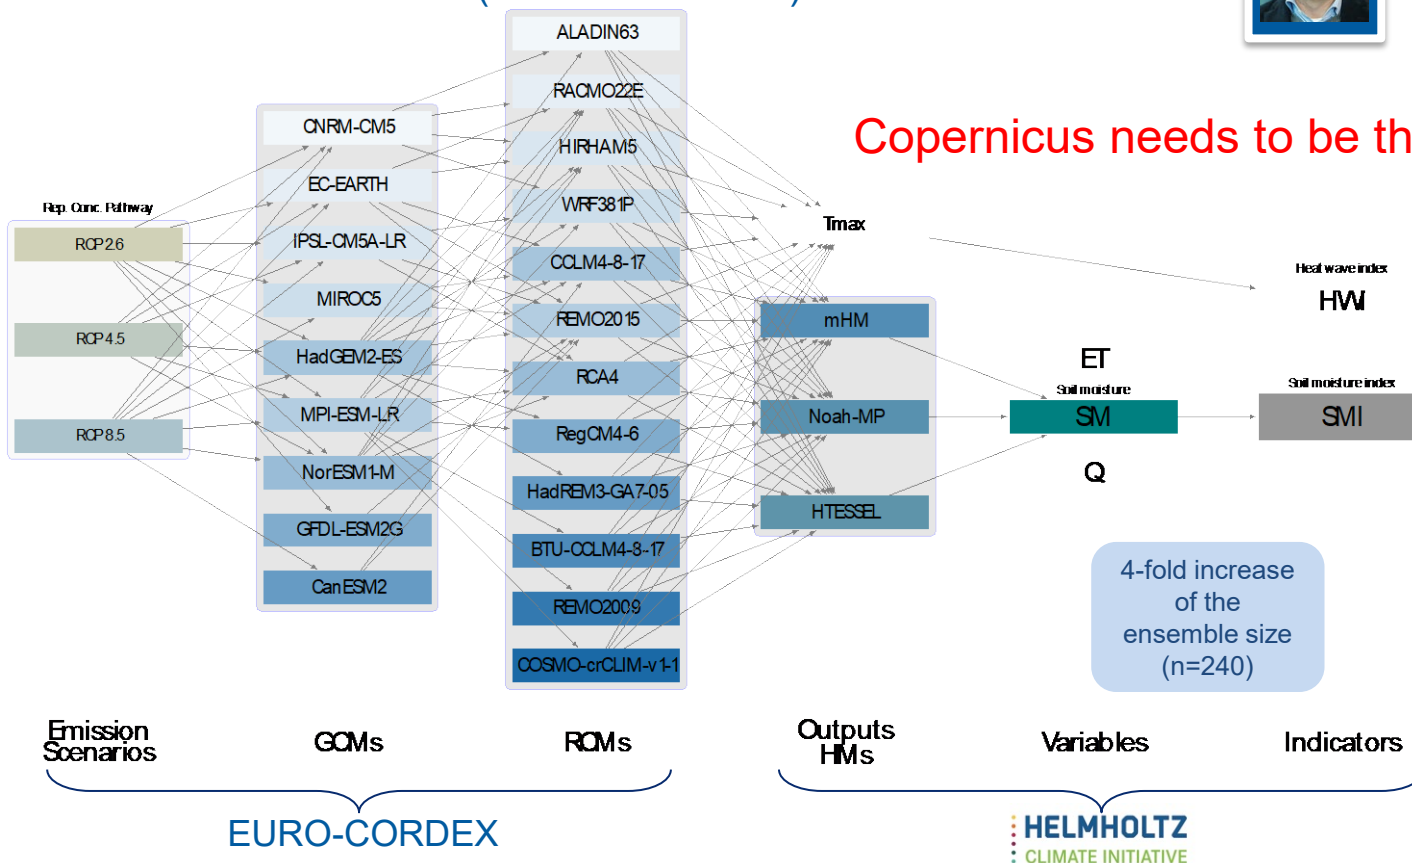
Copernicus needs to be th

Rep. Conc. Pathway

RCP2.6

RCP4.5

RCP8.5

CNRM-CM5

EC-EARTH

IPSL-CM5A-LR

MIROC5

HadGEM2-ES

MPI-ESM-LR

NorESM1-M

GFDL-ESM2G

CanESM2

ALADIN63

RACMO22E

HIRHAM5

WRF381P

CCLM4-8-17

REMO2015

RCA4

RegCM4-6

HadREM3-GA7-05

BTU-CCLM4-8-17

REMO2009

COSMO-crCLIM-v1-1

Tmax

mHM

Noah-MP

HTESSEL

ET

Soil moisture

SM

Q

Heat wave index

HWI

Soil moisture index

SMI

4-fold increase of the ensemble size (n=240)

Emission Scenarios

GCMs

RCMs

Outputs HMs

Variables

Indicators

EURO-CORDEX

HELMHOLTZ
CLIMATE INITIATIVE